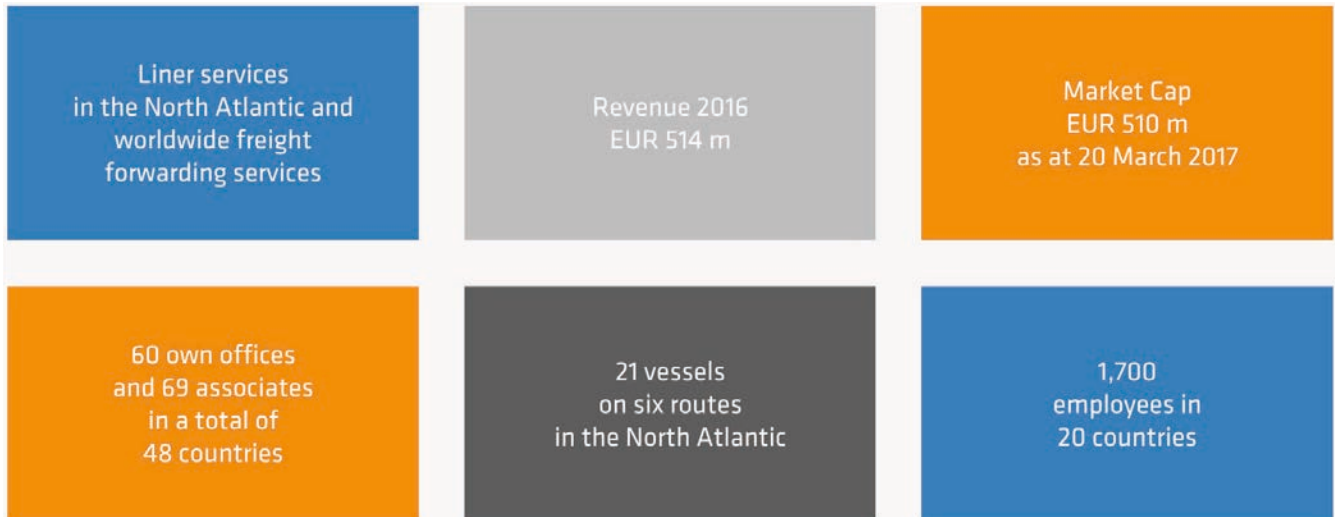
Liner services in the North Atlantic and worldwide freight forwarding services

Revenue 2016
EUR 514 m

Market Cap
EUR 510 m
as at 20 March 2017

60 own offices and 69 associates in a total of 48 countries

21 vessels on six routes in the North Atlantic

1,700 employees in 20 countries